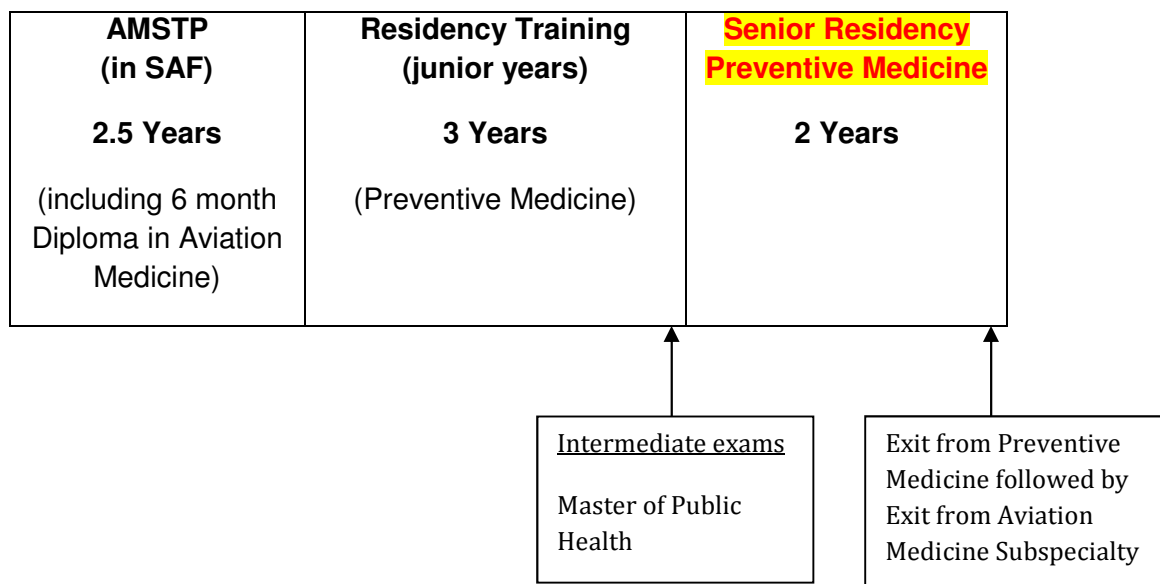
| AMSTP (in SAF) 2.5 Years (including 6 month Diploma in Aviation Medicine) | Residency Training (junior years) 3 Years (Preventive Medicine) | Senior Residency Preventive Medicine 2 Years |
|---|---|---|

Intermediate exams

Master of Public Health

Exit from Preventive Medicine followed by Exit from Aviation Medicine Subspecialty